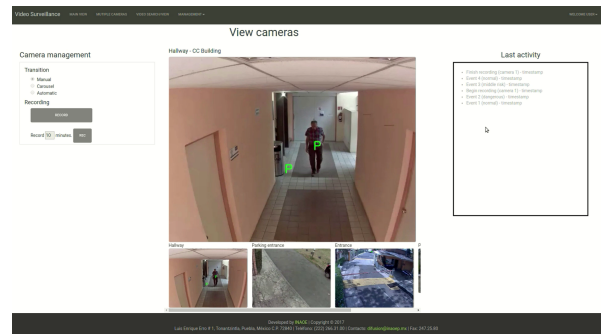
Video Surveillance MAIN VIEW MULTIPLE CAMERAS VIDEO SEGMENTATION MANAGEMENT WELCOME USER

View cameras

Camera management

Transition
Manual
Carousel
Automatic

Recording
RECORD

Record 10 minutes REC

Hallway - CC Building

P
P

Hallway
Parking entrance
Entrance

Last activity

Finish recording (camera 1) - timestamp
Event 4 (normal) - timestamp
Event 3 (middle risk) - timestamp
Begin recording (camera 1) - timestamp
Event 2 (dangerous) - timestamp
Event 1 (normal) - timestamp

Developed by INAOE | Copyright © 2017
Luis Enrique Erro # 1, Tonantzintla, Puebla, Mexico C.P. 72840 | Telefono: (222) 266.31.00 | Contacto: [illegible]@inaoep.mx | Fax: 247.25.80